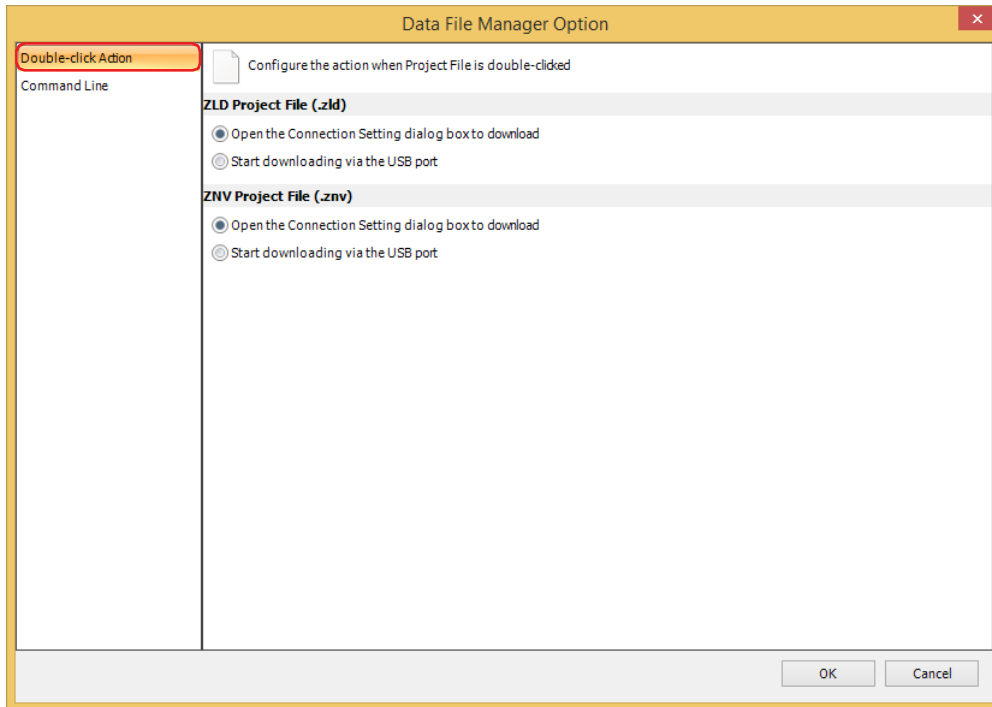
Data File Manager Option

Double-click Action
Command Line

Configure the action when Project File is double-clicked

ZLD Project File (.zld)

Open the Connection Setting dialog box to download
Start downloading via the USB port

ZNV Project File (.znv)

Open the Connection Setting dialog box to download
Start downloading via the USB port

OK
Cancel